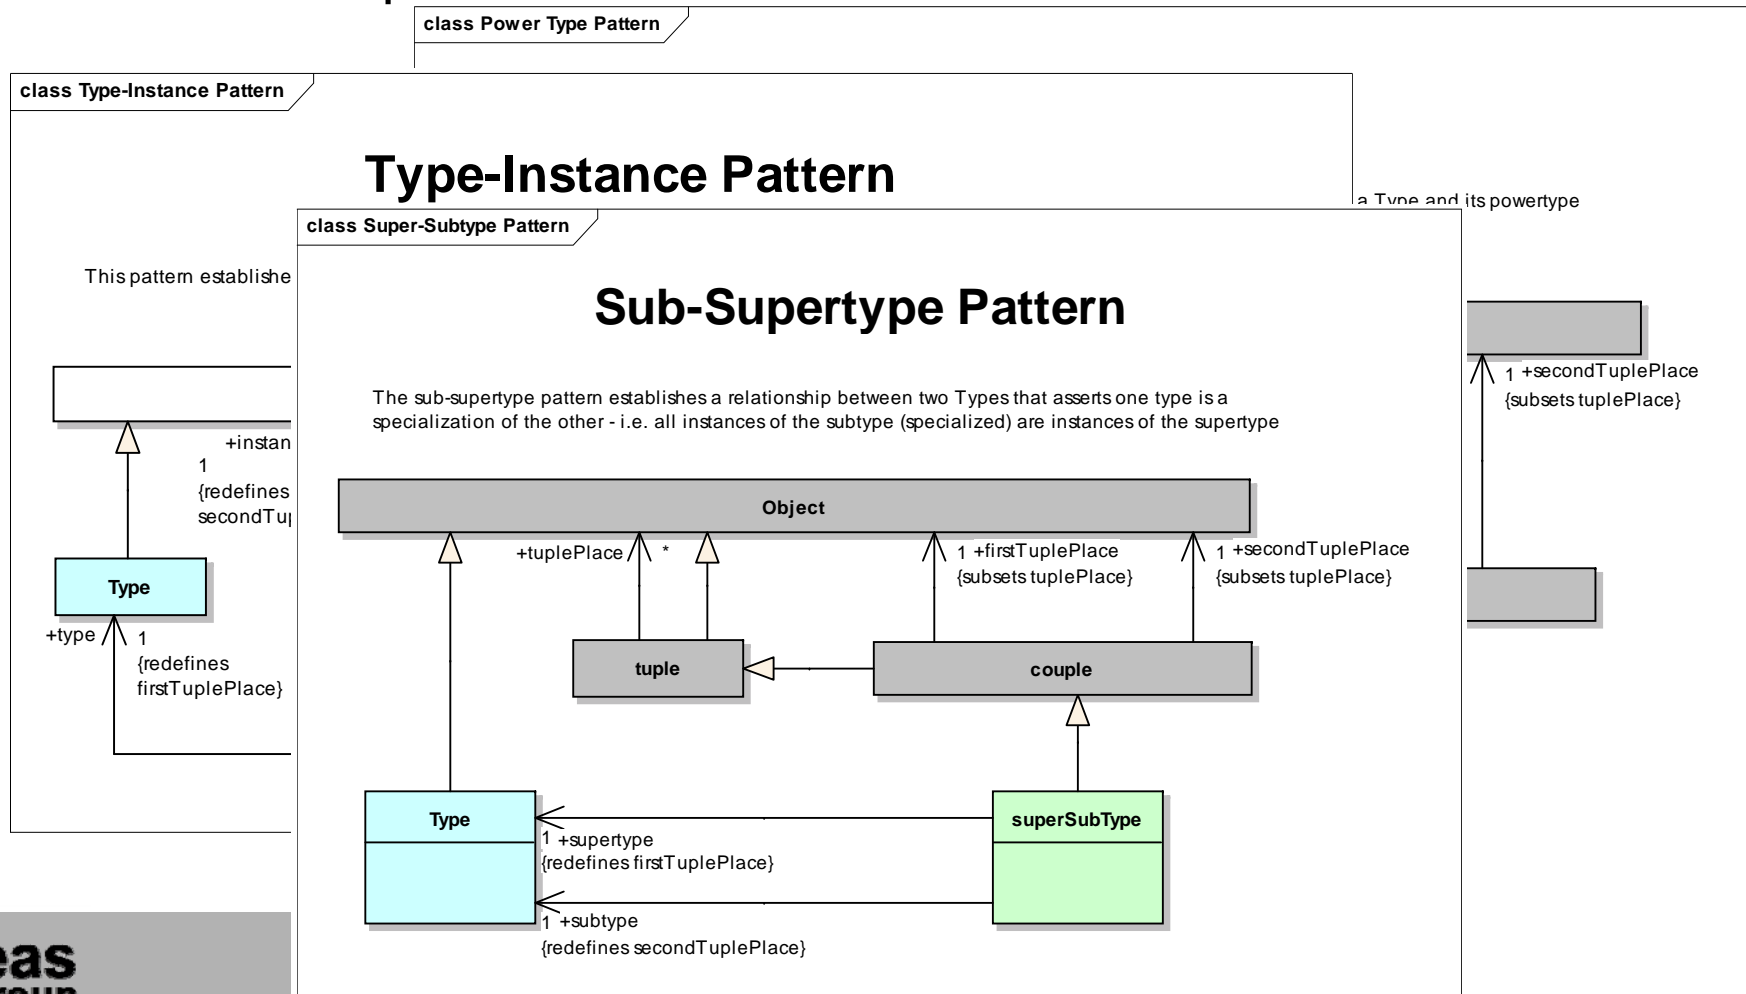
class Power Type Pattern

class Type-Instance Pattern

Type-Instance Pattern

a Type and its powertype

This pattern establishe

+instan
1
{redefines
secondTu

Type

+type 1
{redefines
firstTuplePlace}

1 +secondTuplePlace
{subsets tuplePlace}

class Super-Subtype Pattern

Sub-Supertype Pattern

The sub-supertype pattern establishes a relationship between two Types that asserts one type is a specialization of the other - i.e. all instances of the subtype (specialized) are instances of the supertype

Object

+tuplePlace *

1 +firstTuplePlace
{subsets tuplePlace}

1 +secondTuplePlace
{subsets tuplePlace}

tuple

couple

Type

superSubType

1 +supertype
{redefines firstTuplePlace}

1 +subtype
{redefines secondTuplePlace}

eas